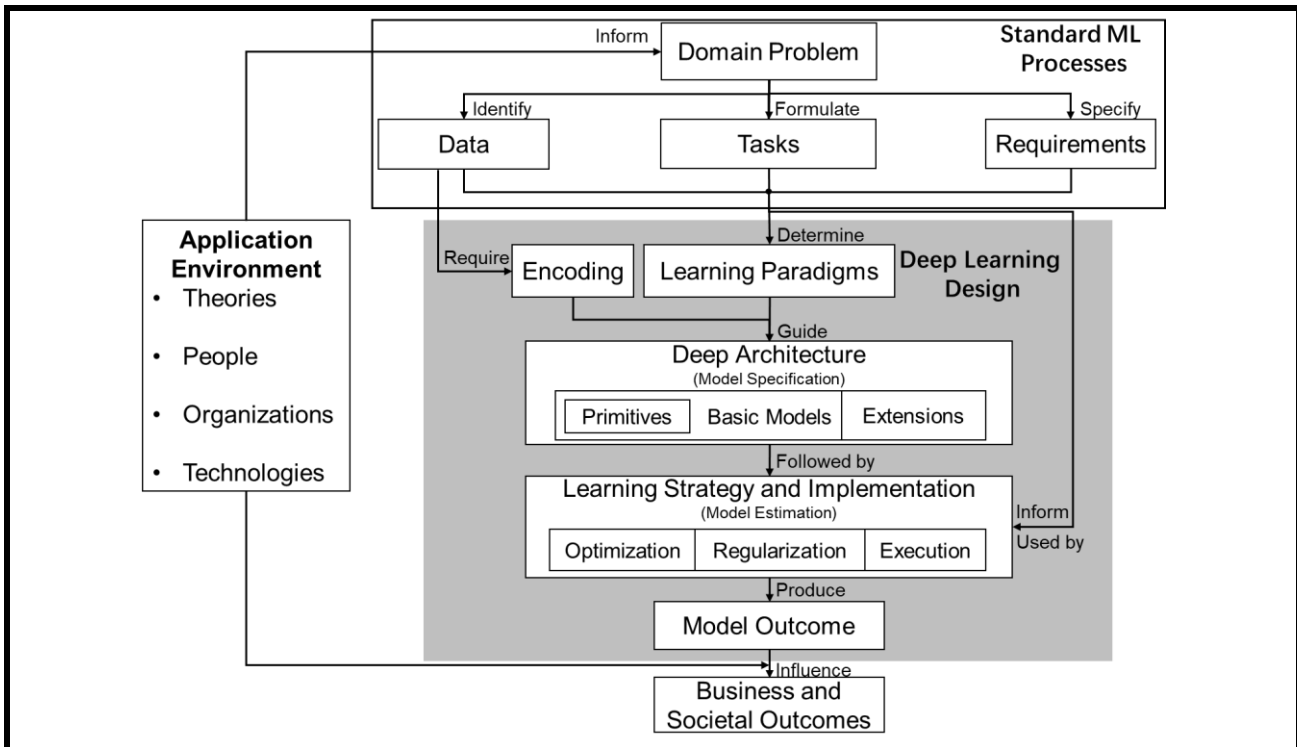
Inform
Domain Problem
Standard ML Processes
Identify
Formulate
Specify
Data
Tasks
Requirements
Application Environment
• Theories
• People
• Organizations
• Technologies
Determine
Require
Encoding
Learning Paradigms
Deep Learning Design
Guide
Deep Architecture
(Model Specification)
Primitives
Basic Models
Extensions
Followed by
Learning Strategy and Implementation
(Model Estimation)
Inform
Optimization
Regularization
Execution
Used by
Produce
Model Outcome
Influence
Business and Societal Outcomes